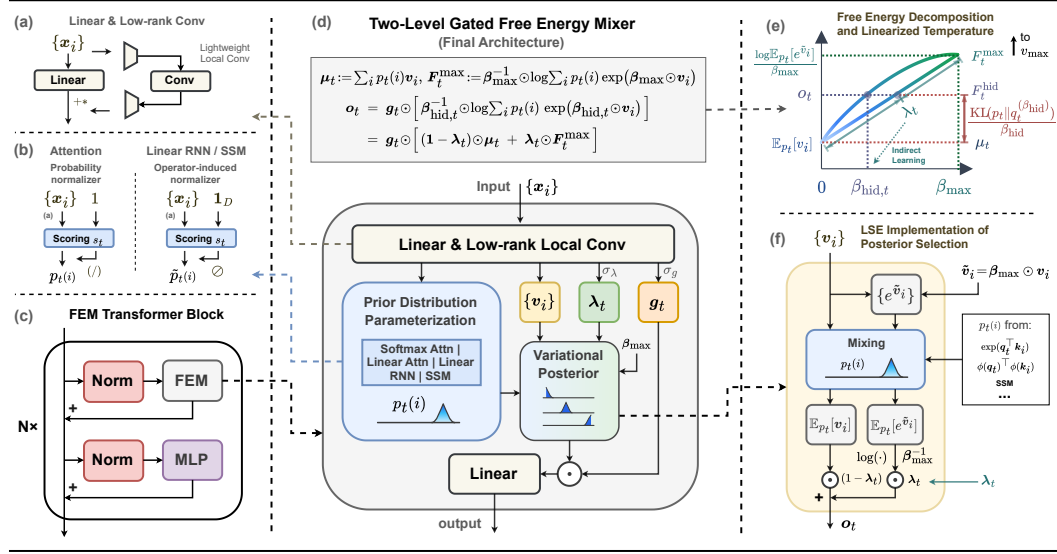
(a) Linear & Low-rank Conv

$\{x_i\}$

Lightweight Local Conv

Linear

Conv

$+*$

(b) Attention Probability normalizer

$\{x_i\}$ 1

(a)

Scoring $s_t$

$p_t(i)$ $(/)$

Linear RNN / SSM Operator-induced normalizer

$\{x_i\}$ $1_D$

(a)

Scoring $s_t$

$\tilde{p}_t(i)$ $\oslash$

(c) FEM Transformer Block

N×

Norm

FEM

+

Norm

MLP

+

(d) Two-Level Gated Free Energy Mixer

(Final Architecture)

$\mu_t := \sum_i p_t(i) v_i,\ F_t^{\max} := \beta_{\max}^{-1} \odot \log \sum_i p_t(i) \exp(\beta_{\max} \odot v_i)$

$o_t = g_t \odot \left[ \beta_{\text{hid},t}^{-1} \odot \log \sum_i p_t(i) \exp(\beta_{\text{hid},t} \odot v_i) \right]$

$= g_t \odot \left[ (1 - \lambda_t) \odot \mu_t + \lambda_t \odot F_t^{\max} \right]$

Input $\{x_i\}$

Linear & Low-rank Local Conv

$\sigma_\lambda$ $\sigma_g$

Prior Distribution Parameterization

Softmax Attn | Linear Attn | Linear RNN | SSM

$p_t(i)$

$\{v_i\}$

$\lambda_t$

$g_t$

$\beta_{\max}$

Variational Posterior

Linear

$\odot$

output

(e) Free Energy Decomposition and Linearized Temperature

to $v_{\max}$

$\frac{\log \mathbb{E}_{p_t}[e^{\tilde{v}_i}]}{\beta_{\max}}$

$F_t^{\max}$

$o_t$

$F_t^{\text{hid}}$

$\frac{\text{KL}(p_t \| q_t^{(\beta_{\text{hid}})})}{\beta_{\text{hid}}}$

$\lambda_t$

$\mathbb{E}_{p_t}[v_i]$

Indirect Learning

$\mu_t$

0 $\beta_{\text{hid},t}$ $\beta_{\max}$

(f) LSE Implementation of Posterior Selection

$\{v_i\}$

$\{e^{\tilde{v}_i}\}$

$\tilde{v}_i = \beta_{\max} \odot v_i$

Mixing

$p_t(i)$

$p_t(i)$ from:

$\exp(q_t^\top k_i)$

$\phi(q_t)^\top \phi(k_i)$

SSM

...

$\mathbb{E}_{p_t}[v_i]$

$\mathbb{E}_{p_t}[e^{\tilde{v}_i}]$

$\log(\cdot)$ $\beta_{\max}^{-1}$

$\odot$ $(1 - \lambda_t)$ $\odot$ $\lambda_t$

+

$\lambda_t$

$o_t$